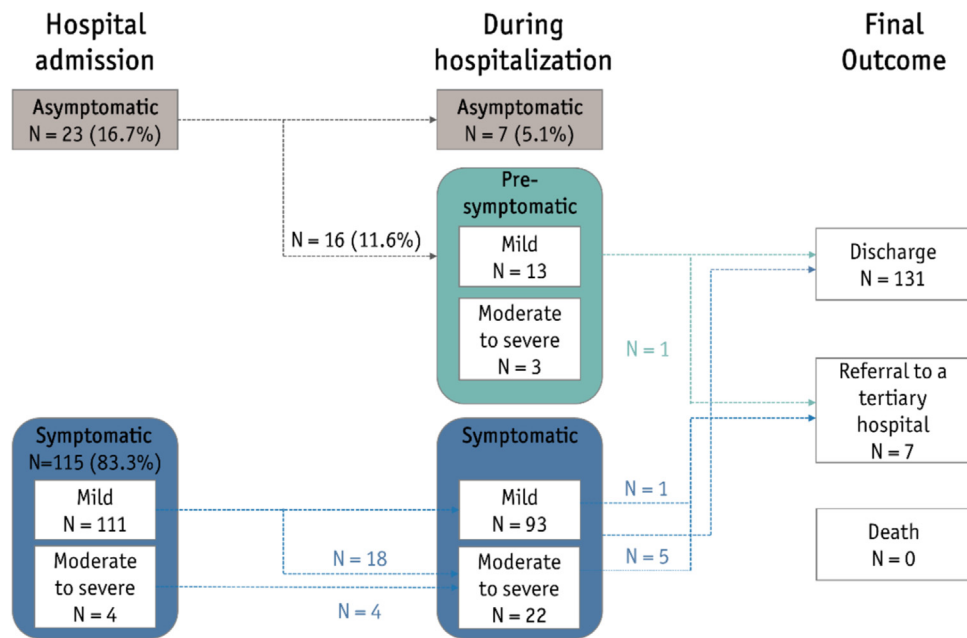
Hospital admission

During hospitalization

Final Outcome

Asymptomatic
N = 23 (16.7%)

Asymptomatic
N = 7 (5.1%)

N = 16 (11.6%)

Pre-symptomatic

Mild
N = 13

Moderate to severe
N = 3

N = 1

Discharge
N = 131

Referral to a tertiary hospital
N = 7

Death
N = 0

Symptomatic
N=115 (83.3%)

Mild
N = 111

Moderate to severe
N = 4

Symptomatic

Mild
N = 93

Moderate to severe
N = 22

N = 18

N = 4

N = 1

N = 5